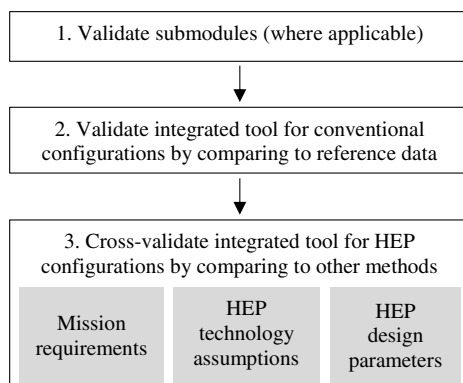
1. Validate submodules (where applicable)

2. Validate integrated tool for conventional configurations by comparing to reference data

3. Cross-validate integrated tool for HEP configurations by comparing to other methods

Mission requirements

HEP technology assumptions

HEP design parameters